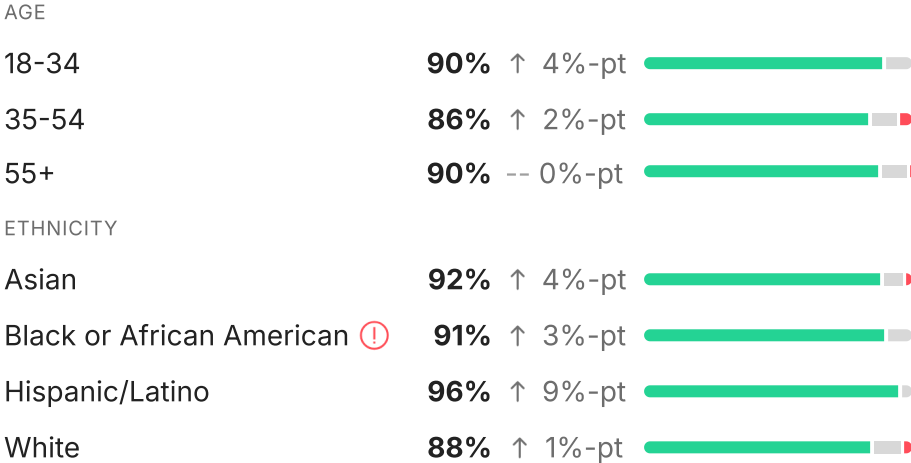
AGE

| | | |
|---|---|---|
| 18-34 | **90%** | ↑ 4%-pt |
| 35-54 | **86%** | ↑ 2%-pt |
| 55+ | **90%** | -- 0%-pt |

ETHNICITY

| | | |
|---|---|---|
| Asian | **92%** | ↑ 4%-pt |
| Black or African American ! | **91%** | ↑ 3%-pt |
| Hispanic/Latino | **96%** | ↑ 9%-pt |
| White | **88%** | ↑ 1%-pt |